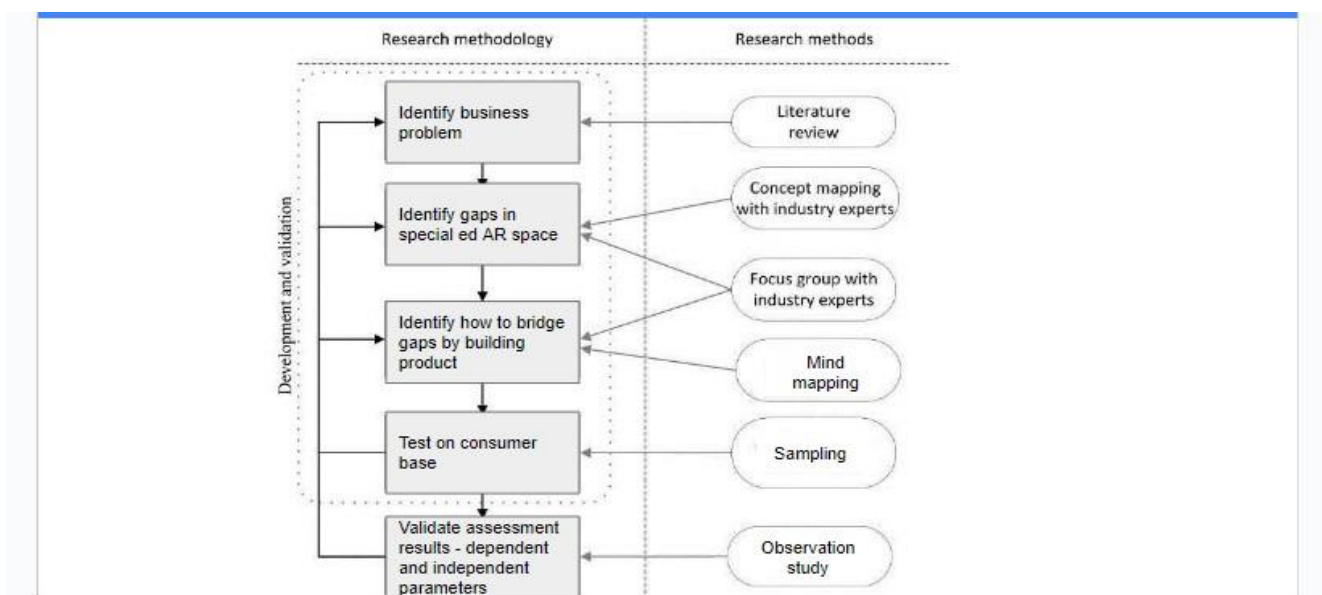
Research methodology

Research methods

Development and validation

Identify business problem

Identify gaps in special ed AR space

Identify how to bridge gaps by building product

Test on consumer base

Validate assessment results - dependent and independent parameters

Literature review

Concept mapping with industry experts

Focus group with industry experts

Mind mapping

Sampling

Observation study